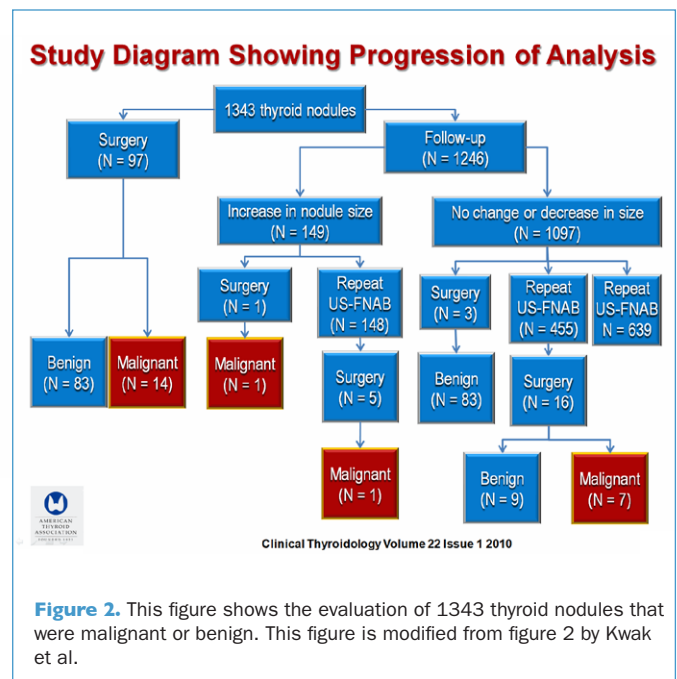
Study Diagram Showing Progression of Analysis

1343 thyroid nodules

Surgery
(N = 97)

Follow-up
(N = 1246)

Increase in nodule size
(N = 149)

No change or decrease in size
(N = 1097)

Surgery
(N = 1)

Repeat
US-FNAB
(N = 148)

Surgery
(N = 3)

Repeat
US-FNAB
(N = 455)

Repeat
US-FNAB
N = 639

Benign
(N = 83)

Malignant
(N = 14)

Malignant
(N = 1)

Surgery
(N = 5)

Benign
(N = 83)

Surgery
(N = 16)

Malignant
(N = 1)

Benign
(N = 9)

Malignant
(N = 7)

AMERICAN THYROID ASSOCIATION

Clinical Thyroidology Volume 22 Issue 1 2010

Figure 2. This figure shows the evaluation of 1343 thyroid nodules that were malignant or benign. This figure is modified from figure 2 by Kwak et al.